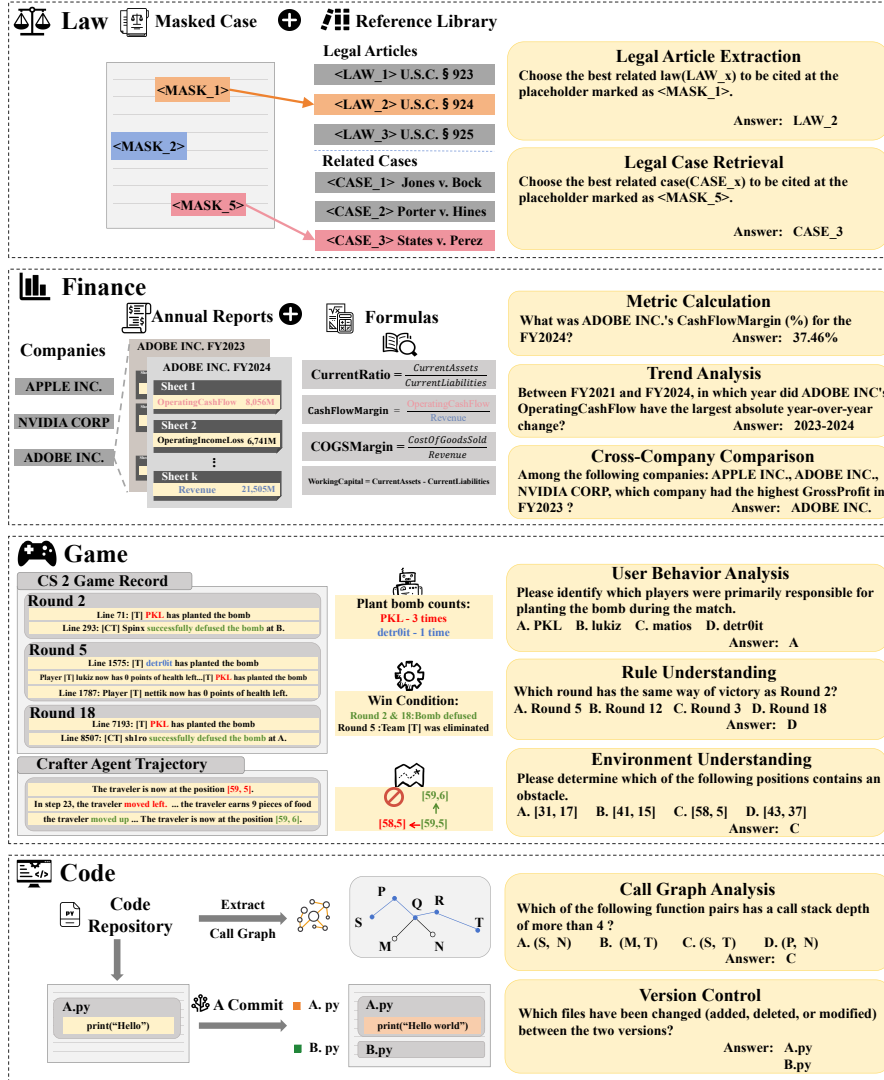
Law Masked Case Reference Library

<MASK_1>

<MASK_2>

<MASK_5>

Legal Articles

<LAW_1> U.S.C. § 923

<LAW_2> U.S.C. § 924

<LAW_3> U.S.C. § 925

Related Cases

<CASE_1> Jones v. Bock

<CASE_2> Porter v. Hines

<CASE_3> States v. Perez

Legal Article Extraction

Choose the best related law(LAW_x) to be cited at the placeholder marked as <MASK_1>.

Answer: LAW_2

Legal Case Retrieval

Choose the best related case(CASE_x) to be cited at the placeholder marked as <MASK_5>.

Answer: CASE_3

Finance

Annual Reports

Formulas

Companies

APPLE INC.

NVIDIA CORP

ADOBE INC.

ADOBE INC. FY2023

ADOBE INC. FY2024

Sheet 1

OperatingCashFlow 8,056M

Sheet 2

OperatingIncomeLoss 6,741M

⋮

Sheet k

Revenue 21,505M

CurrentRatio = $\frac{CurrentAssets}{CurrentLiabilities}$

CashFlowMargin = $\frac{OperatingCashFlow}{Revenue}$

COGSMargin = $\frac{CostOfGoodsSold}{Revenue}$

WorkingCapital = CurrentAssets - CurrentLiabilities

Metric Calculation

What was ADOBE INC.'s CashFlowMargin (%) for the FY2024? Answer: 37.46%

Trend Analysis

Between FY2021 and FY2024, in which year did ADOBE INC's OperatingCashFlow have the largest absolute year-over-year change? Answer: 2023-2024

Cross-Company Comparison

Among the following companies: APPLE INC., ADOBE INC., NVIDIA CORP, which company had the highest GrossProfit in FY2023 ? Answer: ADOBE INC.

Game

CS 2 Game Record

Round 2

Line 71: [T] PKL has planted the bomb

Line 293: [CT] Spinx successfully defused the bomb at B.

Round 5

Line 1575: [T] detr0it has planted the bomb

Player [T] lukiz now has 0 points of health left...[T] PKL has planted the bomb

Line 1787: Player [T] nettik now has 0 points of health left.

Round 18

Line 7193: [T] PKL has planted the bomb

Line 8507: [CT] sh1ro successfully defused the bomb at A.

Crafter Agent Trajectory

The traveler is now at the position [59, 5].

In step 23, the traveler moved left. ... the traveler earns 9 pieces of food

the traveler moved up ... The traveler is now at the position [59, 6].

Plant bomb counts:

PKL - 3 times

detr0it - 1 time

Win Condition:

Round 2 & 18:Bomb defused

Round 5 :Team [T] was eliminated

[59,6]

[58,5] [59,5]

User Behavior Analysis

Please identify which players were primarily responsible for planting the bomb during the match.

A. PKL B. lukiz C. matios D. detr0it

Answer: A

Rule Understanding

Which round has the same way of victory as Round 2?

A. Round 5 B. Round 12 C. Round 3 D. Round 18

Answer: D

Environment Understanding

Please determine which of the following positions contains an obstacle.

A. [31, 17] B. [41, 15] C. [58, 5] D. [43, 37]

Answer: C

Code

PY

Code Repository

Extract

Call Graph

P Q R S T M N

A.py

print("Hello")

A Commit

A. py

B. py

A.py

print("Hello world")

B.py

Call Graph Analysis

Which of the following function pairs has a call stack depth of more than 4 ?

A. (S, N) B. (M, T) C. (S, T) D. (P, N)

Answer: C

Version Control

Which files have been changed (added, deleted, or modified) between the two versions?

Answer: A.py

B.py